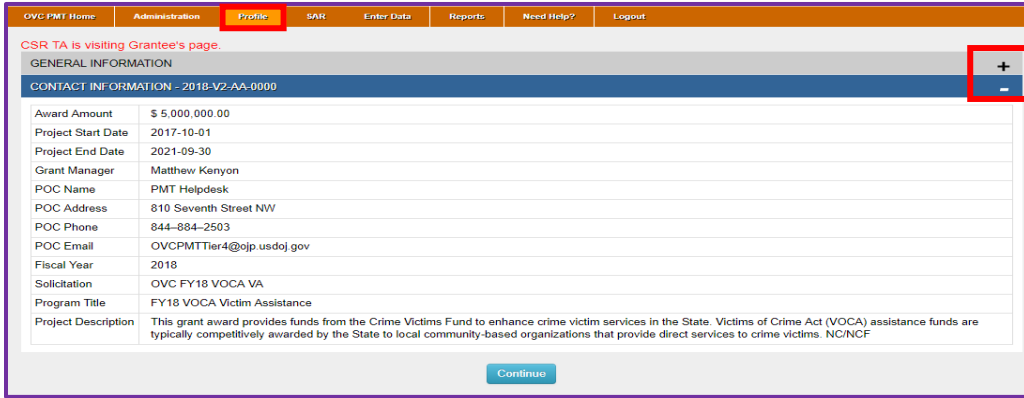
OVC PMT Home | Administration | Profile | SAR | Enter Data | Reports | Need Help? | Logout

CSR TA is visiting Grantee's page.

GENERAL INFORMATION +

CONTACT INFORMATION - 2018-V2-AA-0000 -

| | |
|---|---|
| Award Amount | $ 5,000,000.00 |
| Project Start Date | 2017-10-01 |
| Project End Date | 2021-09-30 |
| Grant Manager | Matthew Kenyon |
| POC Name | PMT Helpdesk |
| POC Address | 810 Seventh Street NW |
| POC Phone | 844–884–2503 |
| POC Email | OVCPMTTier4@ojp.usdoj.gov |
| Fiscal Year | 2018 |
| Solicitation | OVC FY18 VOCA VA |
| Program Title | FY18 VOCA Victim Assistance |
| Project Description | This grant award provides funds from the Crime Victims Fund to enhance crime victim services in the State. Victims of Crime Act (VOCA) assistance funds are typically competitively awarded by the State to local community-based organizations that provide direct services to crime victims. NC/NCF |

Continue